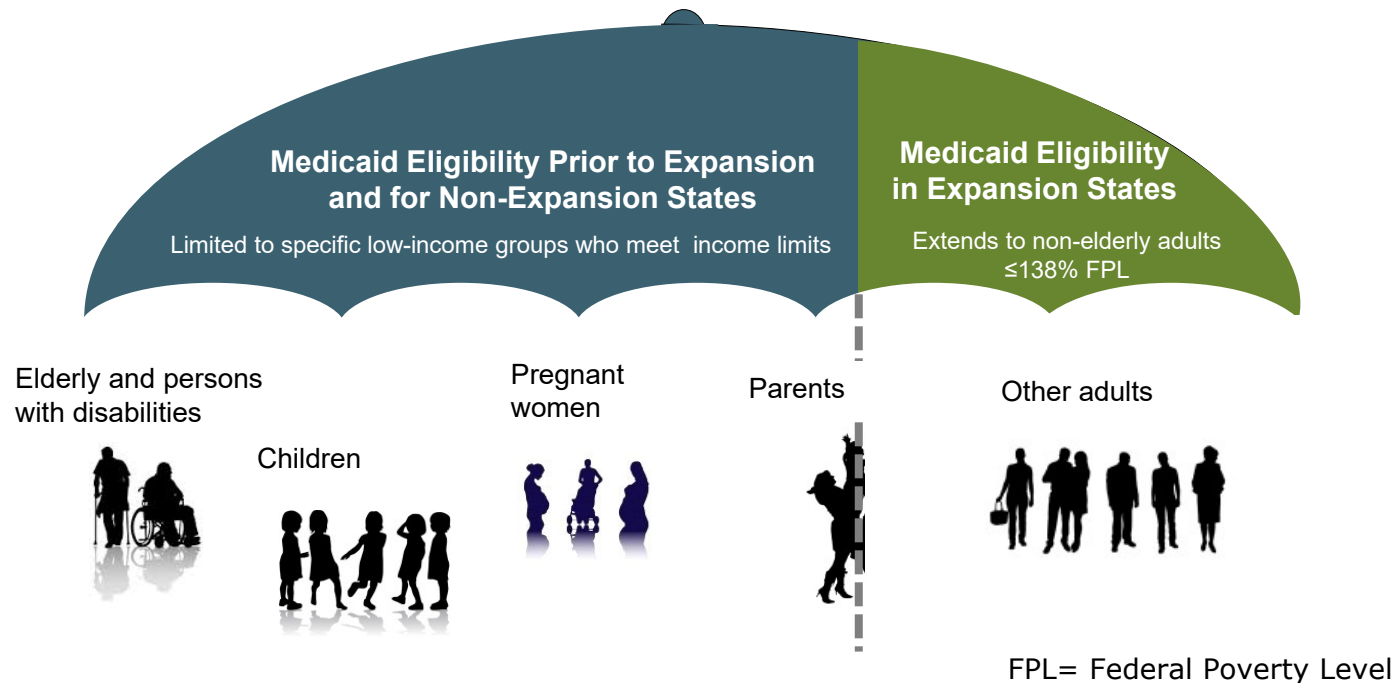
Medicaid Eligibility Prior to Expansion and for Non-Expansion States

Limited to specific low-income groups who meet income limits

Medicaid Eligibility in Expansion States

Extends to non-elderly adults ≤138% FPL

Elderly and persons with disabilities

Children

Pregnant women

Parents

Other adults

FPL= Federal Poverty Level